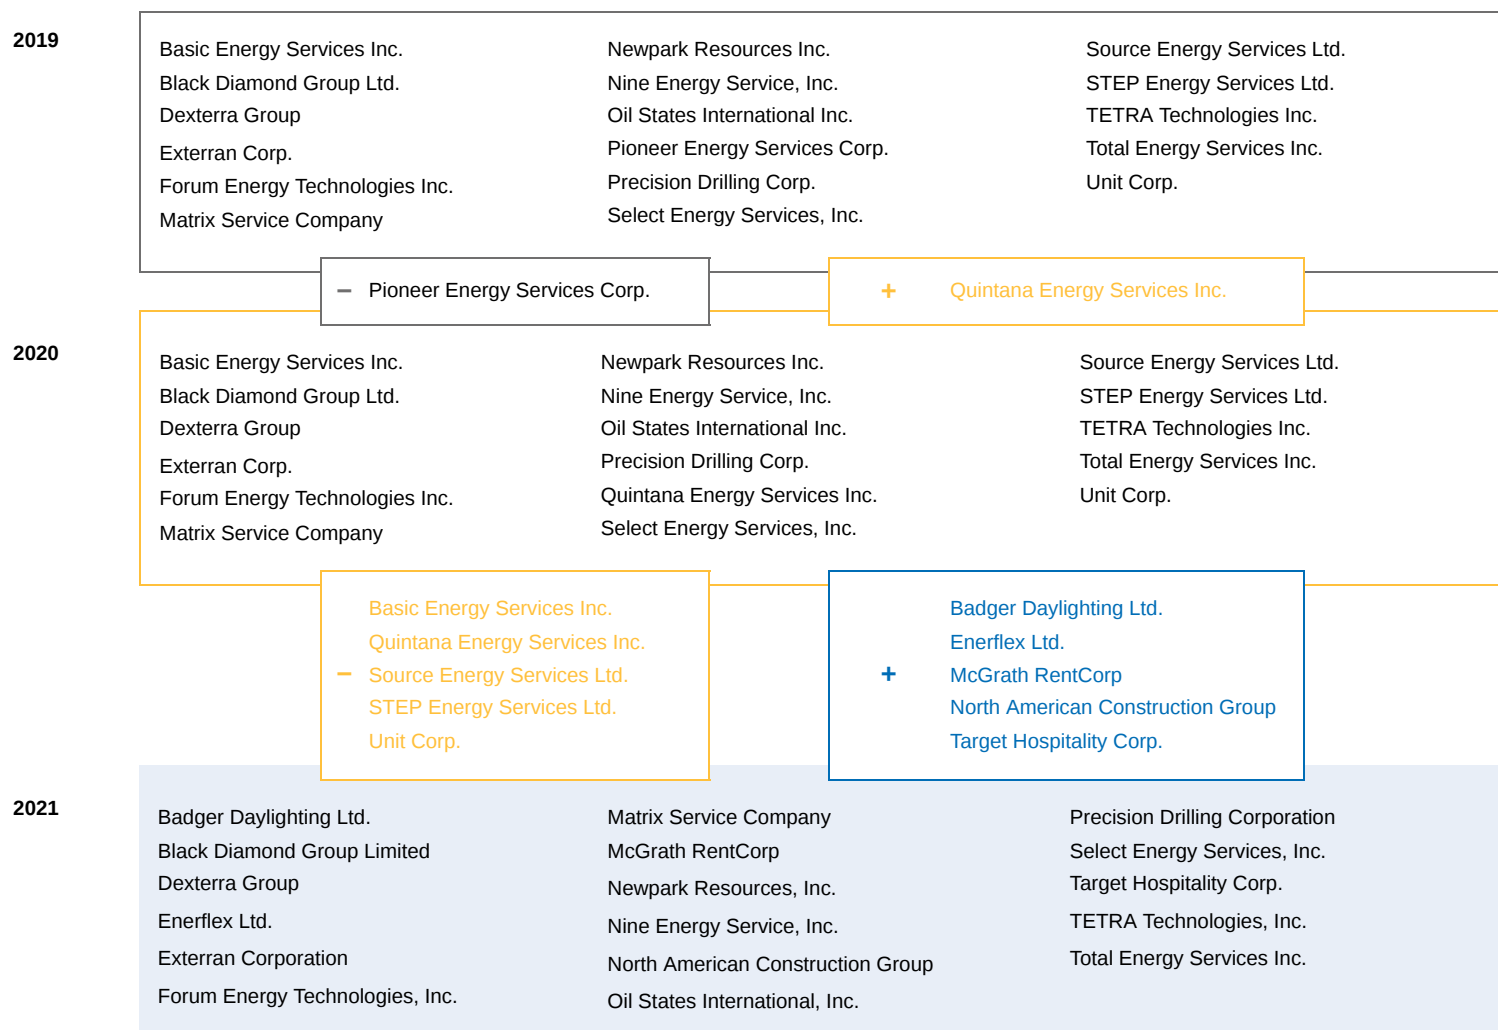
2019

Basic Energy Services Inc.
Black Diamond Group Ltd.
Dexterra Group
Exterran Corp.
Forum Energy Technologies Inc.
Matrix Service Company

Newpark Resources Inc.
Nine Energy Service, Inc.
Oil States International Inc.
Pioneer Energy Services Corp.
Precision Drilling Corp.
Select Energy Services, Inc.

Source Energy Services Ltd.
STEP Energy Services Ltd.
TETRA Technologies Inc.
Total Energy Services Inc.
Unit Corp.

– Pioneer Energy Services Corp.

+ Quintana Energy Services Inc.

2020

Basic Energy Services Inc.
Black Diamond Group Ltd.
Dexterra Group
Exterran Corp.
Forum Energy Technologies Inc.
Matrix Service Company

Newpark Resources Inc.
Nine Energy Service, Inc.
Oil States International Inc.
Precision Drilling Corp.
Quintana Energy Services Inc.
Select Energy Services, Inc.

Source Energy Services Ltd.
STEP Energy Services Ltd.
TETRA Technologies Inc.
Total Energy Services Inc.
Unit Corp.

– Basic Energy Services Inc.
Quintana Energy Services Inc.
Source Energy Services Ltd.
STEP Energy Services Ltd.
Unit Corp.

+ Badger Daylighting Ltd.
Enerflex Ltd.
McGrath RentCorp
North American Construction Group
Target Hospitality Corp.

2021

Badger Daylighting Ltd.
Black Diamond Group Limited
Dexterra Group
Enerflex Ltd.
Exterran Corporation
Forum Energy Technologies, Inc.

Matrix Service Company
McGrath RentCorp
Newpark Resources, Inc.
Nine Energy Service, Inc.
North American Construction Group
Oil States International, Inc.

Precision Drilling Corporation
Select Energy Services, Inc.
Target Hospitality Corp.
TETRA Technologies, Inc.
Total Energy Services Inc.